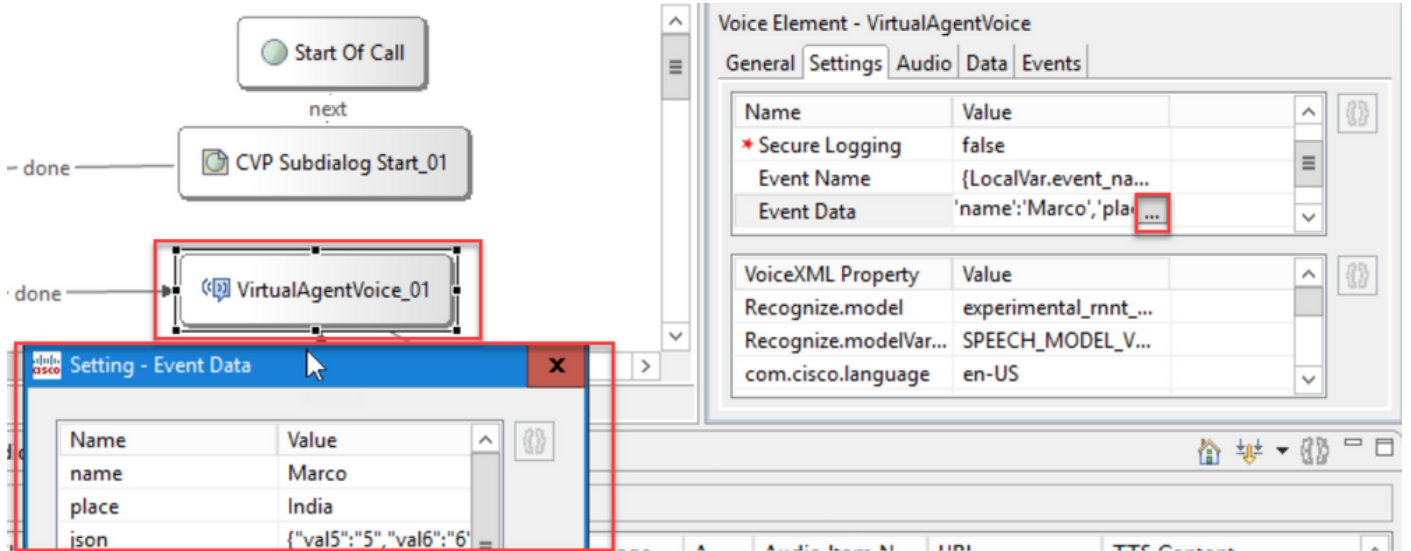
Start Of Call

next

done

CVP Subdialog Start_01

done

VirtualAgentVoice_01

Setting - Event Data

| Name | Value |
|---|---|
| name | Marco |
| place | India |
| json | {"val5":"5","val6":"6' |

Voice Element - VirtualAgentVoice

General Settings Audio Data Events

| Name | Value |
|---|---|
| * Secure Logging | false |
| Event Name | {LocalVar.event_na... |
| Event Data | 'name':'Marco','pla ... |

| VoiceXML Property | Value |
|---|---|
| Recognize.model | experimental_rnnt_... |
| Recognize.modelVar... | SPEECH_MODEL_V... |
| com.cisco.language | en-US |

Audio Item N URI TTS Content